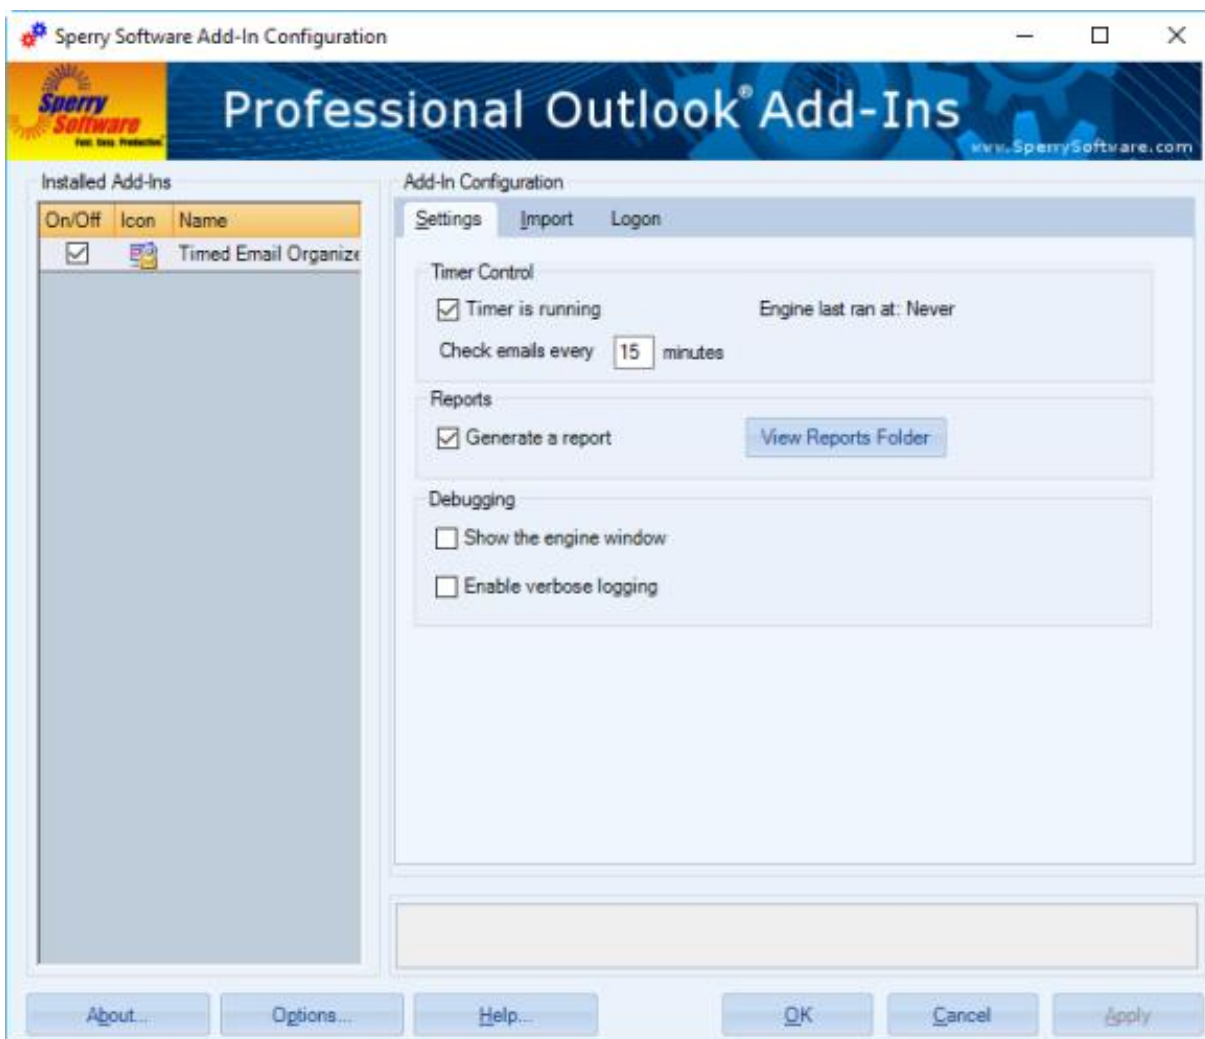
Sperry Software Add-In Configuration

Sperry Software Fast. Easy. Productive.

Professional Outlook® Add-Ins

www.SperrySoftware.com

Installed Add-Ins

| On/Off | Icon | Name |
|---|---|---|
| ☑ | | Timed Email Organize |

Add-In Configuration

Settings Import Logon

Timer Control

☑ Timer is running

Engine last ran at: Never

Check emails every 15 minutes

Reports

☑ Generate a report

View Reports Folder

Debugging

☐ Show the engine window

☐ Enable verbose logging

About... Options... Help... OK Cancel Apply